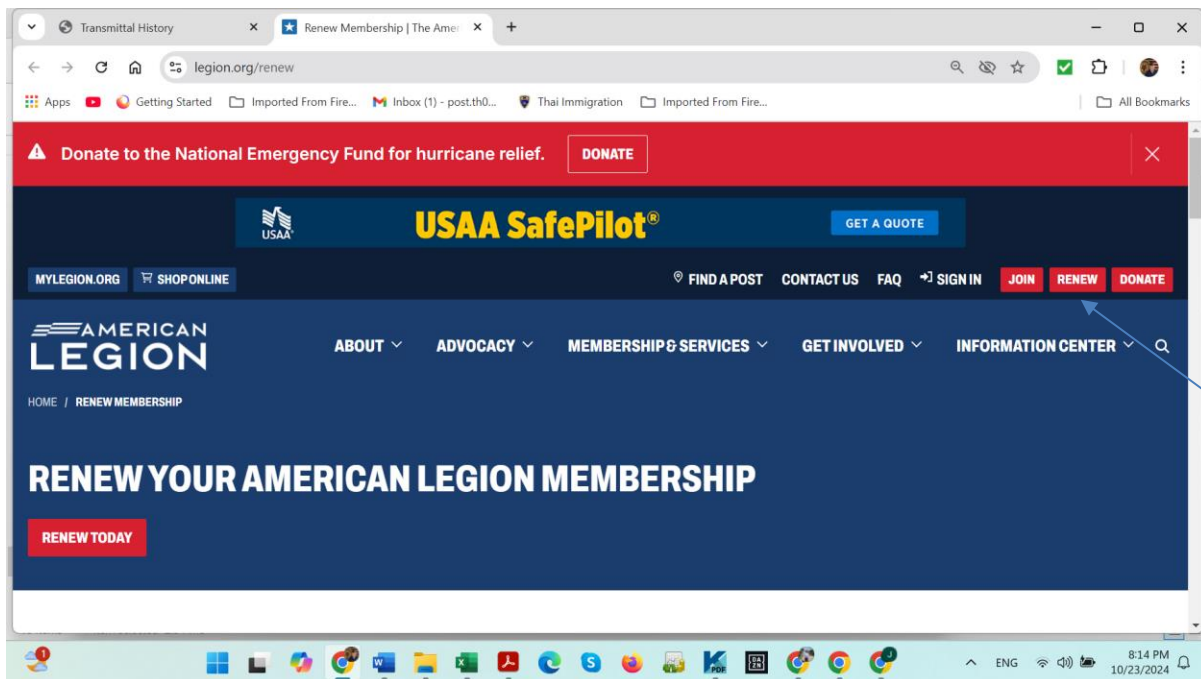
Transmittal History
Renew Membership | The Amer
legion.org/renew
Apps Getting Started Imported From Fire... Inbox (1) - post.th0... Thai Immigration Imported From Fire... All Bookmarks

Donate to the National Emergency Fund for hurricane relief. DONATE

USAA USAA SafePilot® GET A QUOTE

MYLEGION.ORG SHOP ONLINE FIND A POST CONTACT US FAQ SIGN IN JOIN RENEW DONATE

AMERICAN LEGION ABOUT ADVOCACY MEMBERSHIP & SERVICES GET INVOLVED INFORMATION CENTER

HOME / RENEW MEMBERSHIP

RENEW YOUR AMERICAN LEGION MEMBERSHIP

RENEW TODAY

ENG 8:14 PM 10/23/2024